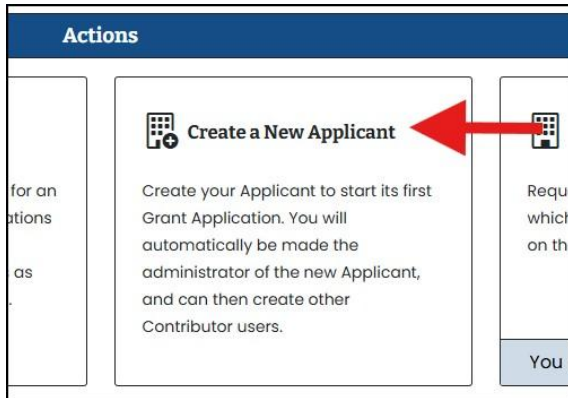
Actions

for an
ations

as
.

Create a New Applicant

Create your Applicant to start its first Grant Application. You will automatically be made the administrator of the new Applicant, and can then create other Contributor users.

Requ
which
on th

You